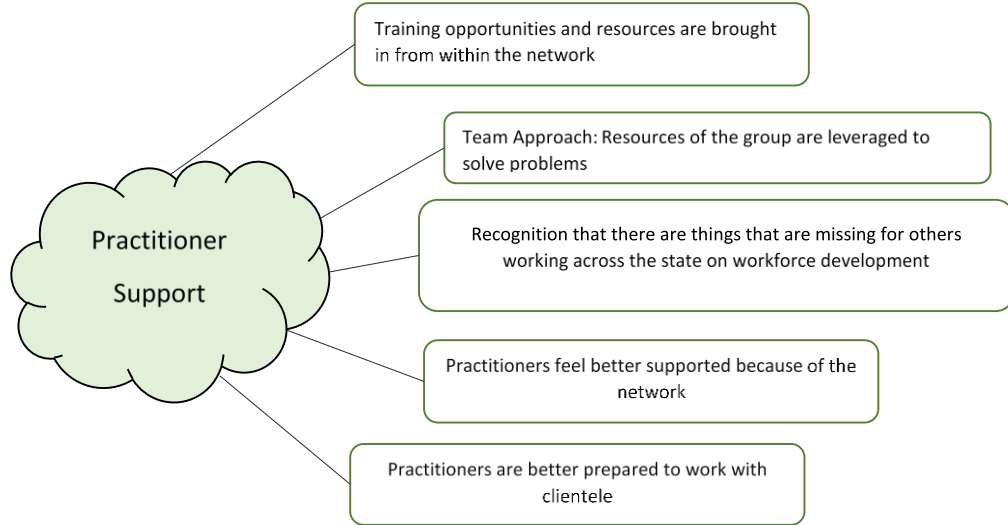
Training opportunities and resources are brought in from within the network

Team Approach: Resources of the group are leveraged to solve problems

Practitioner Support

Recognition that there are things that are missing for others working across the state on workforce development

Practitioners feel better supported because of the network

Practitioners are better prepared to work with clientele